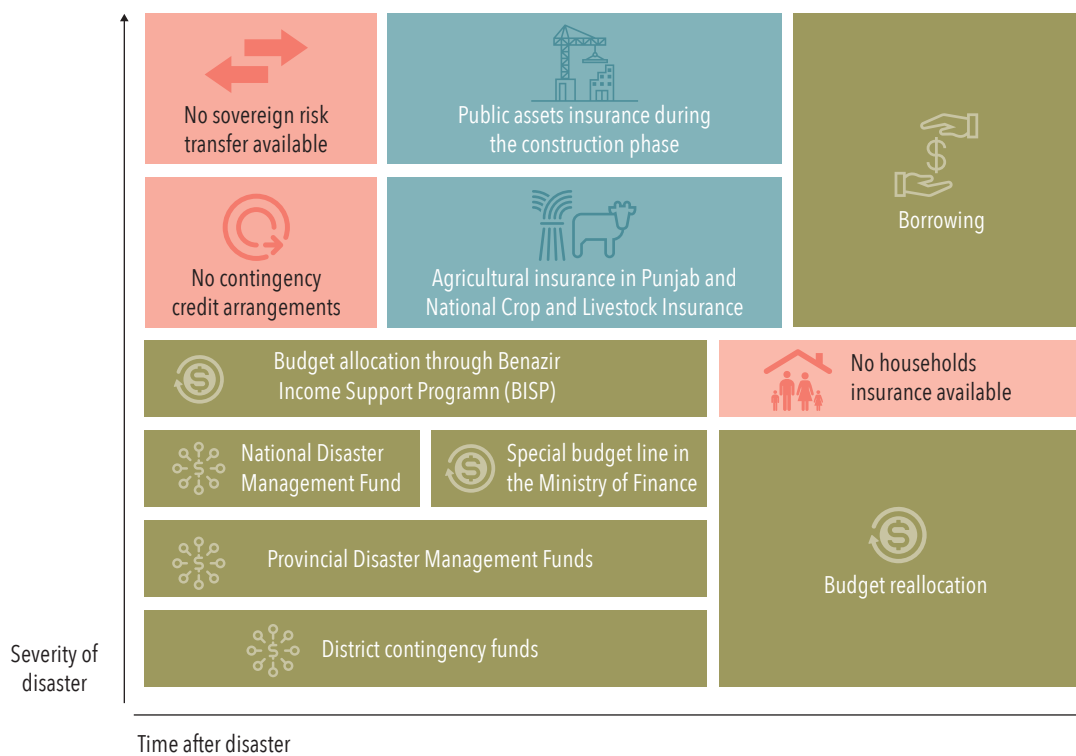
No sovereign risk transfer available

Public assets insurance during the construction phase

Borrowing

No contingency credit arrangements

Agricultural insurance in Punjab and National Crop and Livestock Insurance

Budget allocation through Benazir Income Support Programn (BISP)

No households insurance available

National Disaster Management Fund

Special budget line in the Ministry of Finance

Budget reallocation

Provincial Disaster Management Funds

District contingency funds

Severity of disaster

Time after disaster